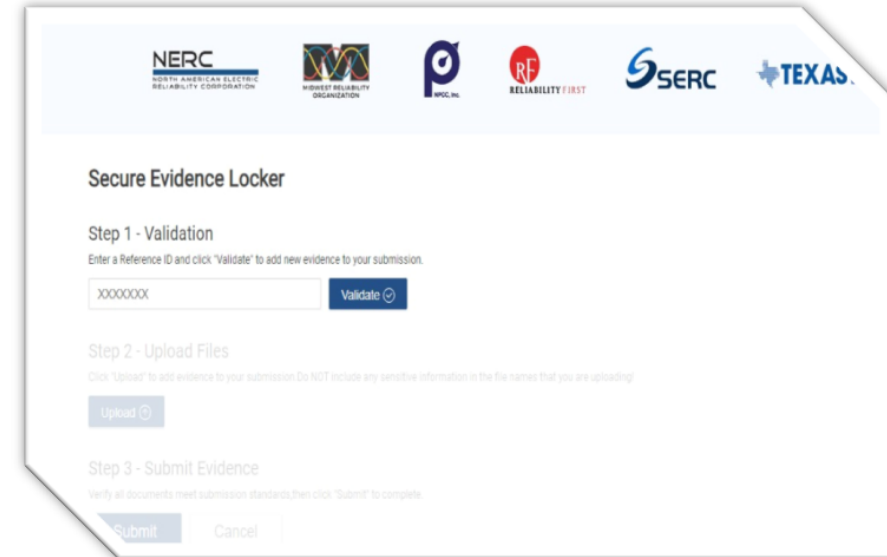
NERC
NORTH AMERICAN ELECTRIC RELIABILITY CORPORATION

MIDWEST RELIABILITY ORGANIZATION

NPCC, Inc.

RF
RELIABILITY FIRST

SERC

TEXAS

Secure Evidence Locker

Step 1 - Validation

Enter a Reference ID and click "Validate" to add new evidence to your submission.

XXXXXXX

Validate

Step 2 - Upload Files

Click "Upload" to add evidence to your submission.Do NOT include any sensitive information in the file names that you are uploading!

Upload

Step 3 - Submit Evidence

Verify all documents meet submission standards,then click "Submit" to complete.

Submit

Cancel